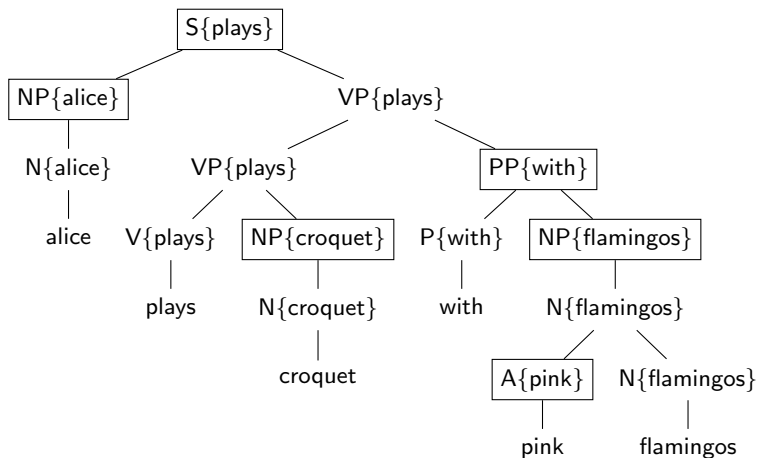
S{plays}

NP{alice}

VP{plays}

N{alice}

VP{plays}

PP{with}

alice

V{plays}

NP{croquet}

P{with}

NP{flamingos}

plays

N{croquet}

with

N{flamingos}

croquet

A{pink}

N{flamingos}

pink

flamingos